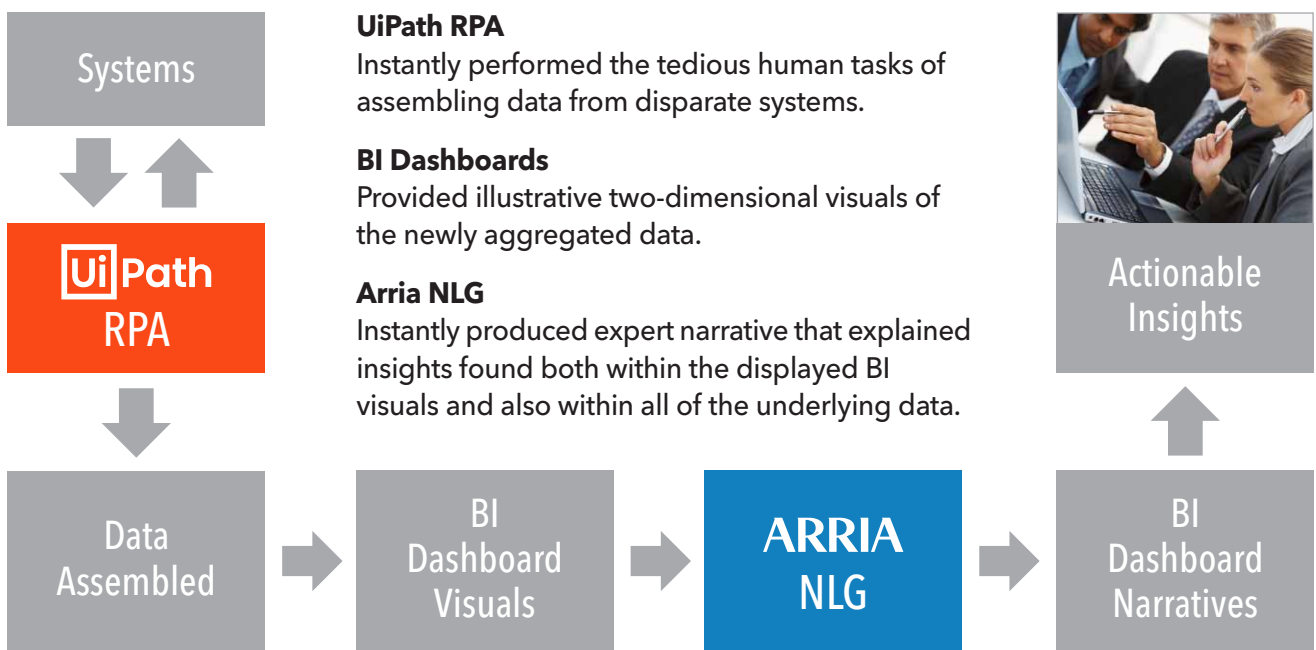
Systems

UiPath RPA

Data Assembled

UiPath RPA
Instantly performed the tedious human tasks of assembling data from disparate systems.

BI Dashboards
Provided illustrative two-dimensional visuals of the newly aggregated data.

Arria NLG
Instantly produced expert narrative that explained insights found both within the displayed BI visuals and also within all of the underlying data.

BI Dashboard Visuals

ARRIA NLG

Actionable Insights

BI Dashboard Narratives